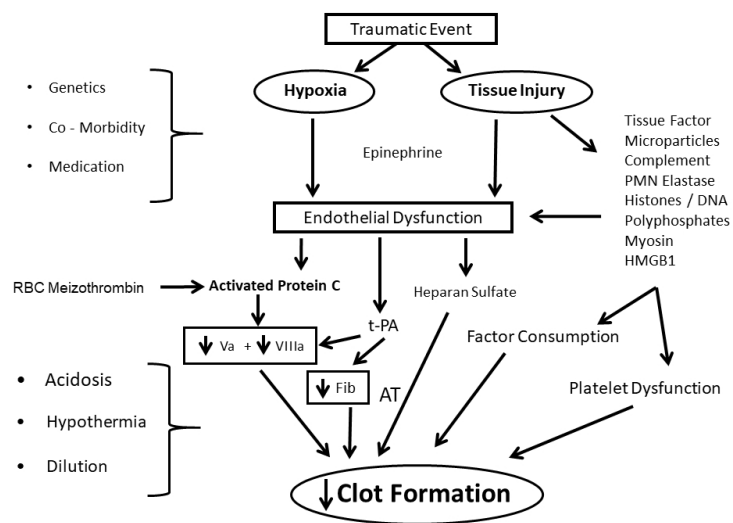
Traumatic Event

• Genetics
• Co - Morbidity
• Medication

Hypoxia

Tissue Injury

Epinephrine

Tissue Factor
Microparticles
Complement
PMN Elastase
Histones / DNA
Polyphosphates
Myosin
HMGB1

Endothelial Dysfunction

RBC Meizothrombin

Activated Protein C

Heparan Sulfate

t-PA

↓ Va + ↓ VIIIa

Factor Consumption

• Acidosis
• Hypothermia
• Dilution

↓ Fib

AT

Platelet Dysfunction

↓ Clot Formation